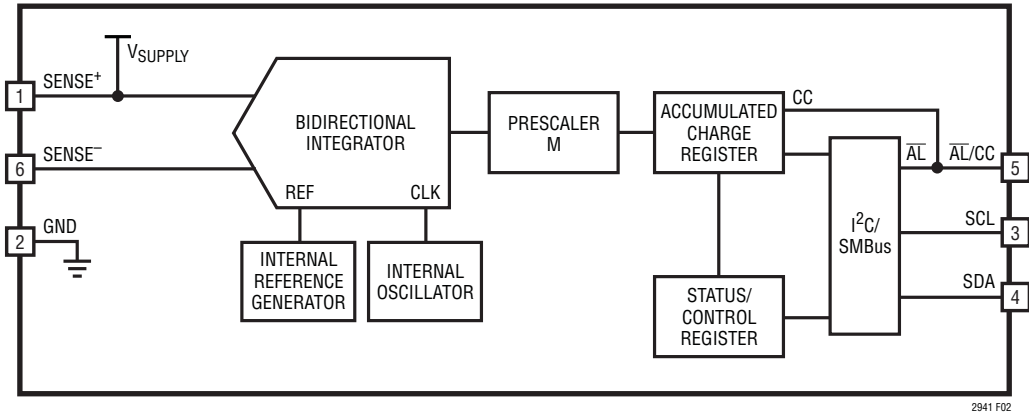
$V_{SUPPLY}$

1 SENSE⁺

6 SENSE⁻

2 GND

BIDIRECTIONAL INTEGRATOR

REF

CLK

INTERNAL REFERENCE GENERATOR

INTERNAL OSCILLATOR

PRESCALER M

ACCUMULATED CHARGE REGISTER

CC

STATUS/ CONTROL REGISTER

$I^2C$/ SMBus

$\overline{AL}$

$\overline{AL}$/CC 5

SCL 3

SDA 4

2941 F02